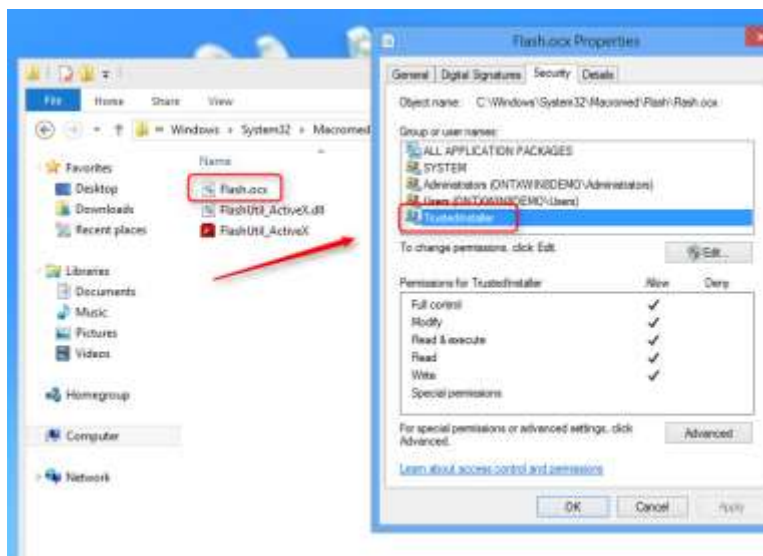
File Home Share View

« Windows › System32 › Macromed

Favorites
Desktop
Downloads
Recent places

Libraries
Documents
Music
Pictures
Videos

Homegroup

Computer

Network

Name
Flash.ocx
FlashUtil_ActiveX.dll
FlashUtil_ActiveX

Flash.ocx Properties

General Digital Signatures Security Details

Object name: C:\Windows\System32\Macromed\Flash\Flash.ocx

Group or user names:
ALL APPLICATION PACKAGES
SYSTEM
Administrators (ONTXWIN8DEMO\Administrators)
Users (ONTXWIN8DEMO\Users)
TrustedInstaller

To change permissions, click Edit.
Edit...

| Permissions for TrustedInstaller | Allow | Deny |
|---|---|---|
| Full control | ✓ | |
| Modify | ✓ | |
| Read & execute | ✓ | |
| Read | ✓ | |
| Write | ✓ | |
| Special permissions | | |

For special permissions or advanced settings, click Advanced.
Advanced

Learn about access control and permissions

OK Cancel Apply